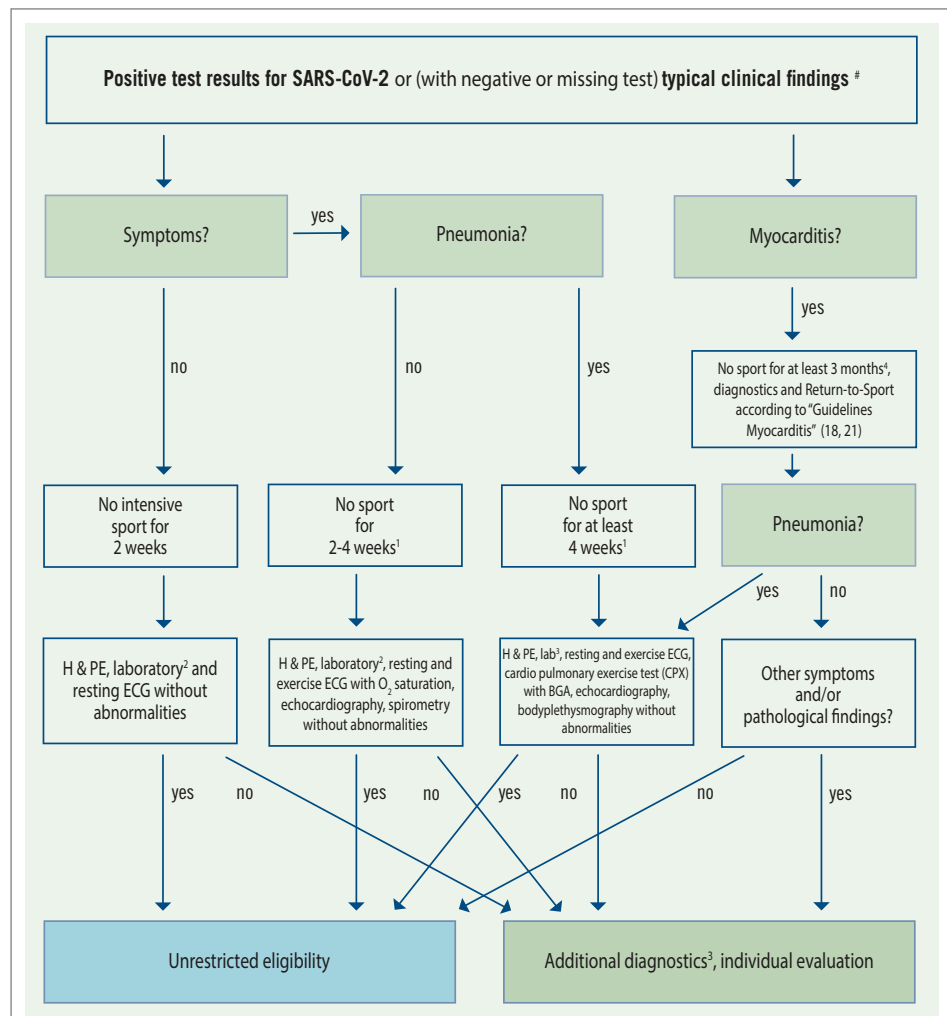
**Positive test results for SARS-CoV-2** or (with negative or missing test) **typical clinical findings** #

Symptoms?

yes

Pneumonia?

Myocarditis?

yes

no

no

yes

No sport for at least 3 months$^4$, diagnostics and Return-to-Sport according to "Guidelines Myocarditis" (18, 21)

No intensive sport for 2 weeks

No sport for 2-4 weeks$^1$

No sport for at least 4 weeks$^1$

Pneumonia?

yes

no

H & PE, laboratory$^2$ and resting ECG without abnormalities

H & PE, laboratory$^2$, resting and exercise ECG with $O_2$ saturation, echocardiography, spirometry without abnormalities

H & PE, lab$^3$, resting and exercise ECG, cardio pulmonary exercise test (CPX) with BGA, echocardiography, bodyplethysmography without abnormalities

Other symptoms and/or pathological findings?

yes

no

yes

no

yes

no

no

yes

Unrestricted eligibility

Additional diagnostics$^3$, individual evaluation